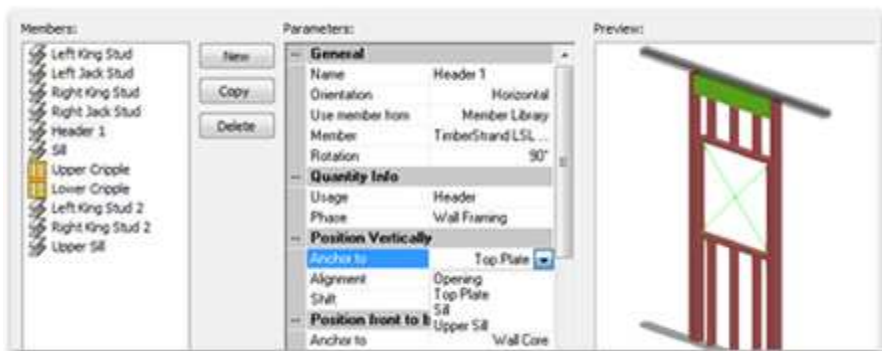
Members:

Left King Stud
Left Jack Stud
Right King Stud
Right Jack Stud
Header 1
Sill
Upper Cripple
Lower Cripple
Left King Stud 2
Right King Stud 2
Upper Sill

New
Copy
Delete

Parameters:

| | |
|---|---|
| General | |
| Name | Header 1 |
| Orientation | Horizontal |
| Use member from | Member Library |
| Member | TimberStrand LSL ... |
| Rotation | 90° |
| Quantity Info | |
| Usage | Header |
| Phase | Wall Framing |
| Position Vertically | |
| Anchor to | Top Plate |
| Alignment | Opening |
| Shift | Top Plate |
| Position front to b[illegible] | Sill |
| Anchor to | Upper Sill Wall Core |

Preview: